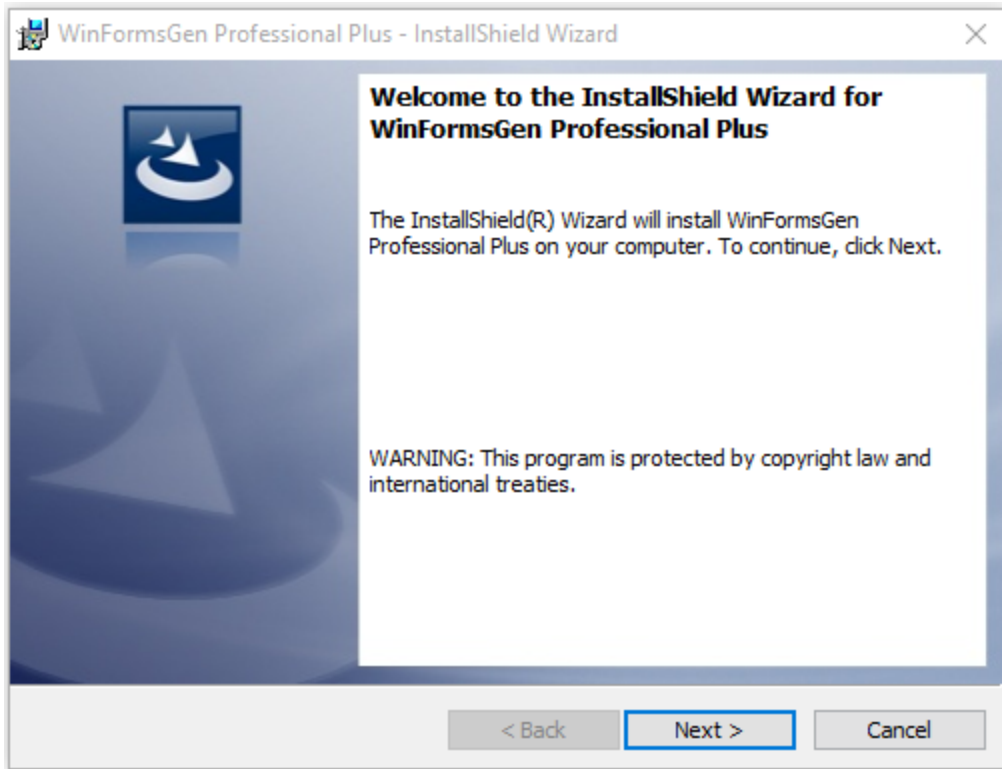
WinFormsGen Professional Plus - InstallShield Wizard

Welcome to the InstallShield Wizard for WinFormsGen Professional Plus

The InstallShield(R) Wizard will install WinFormsGen Professional Plus on your computer. To continue, click Next.

WARNING: This program is protected by copyright law and international treaties.

< Back
Next >
Cancel